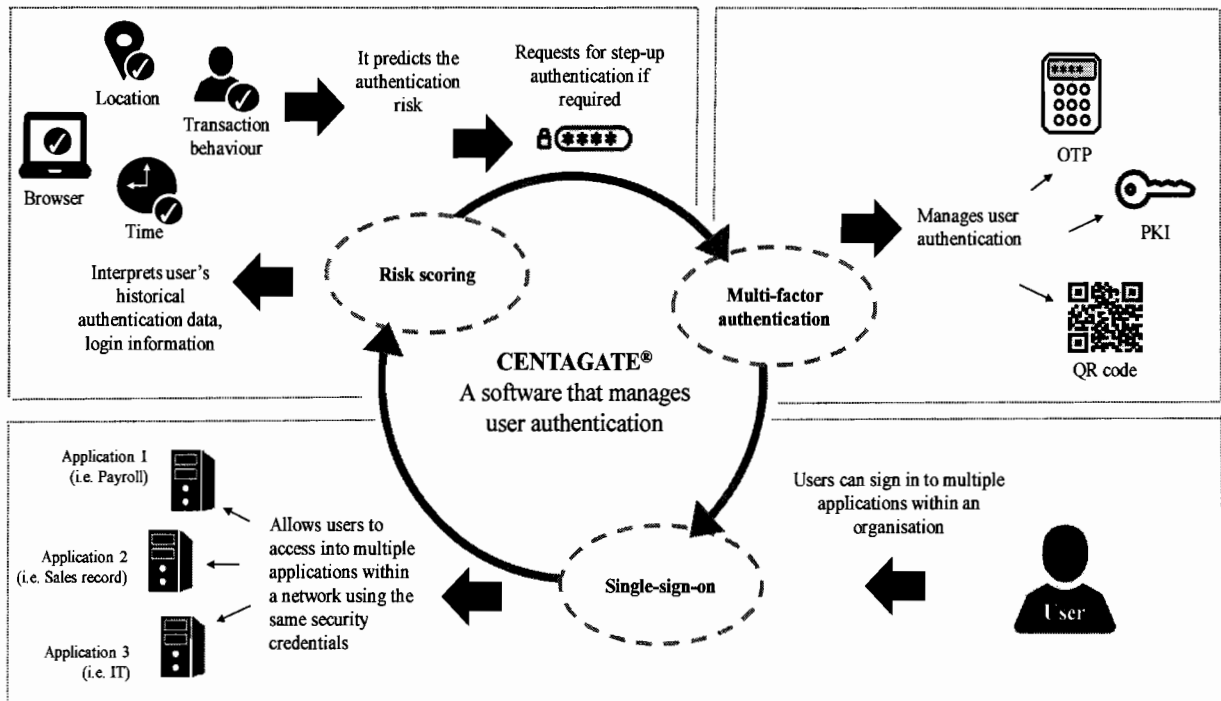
Location

Transaction behaviour

Browser

Time

It predicts the authentication risk

Requests for step-up authentication if required

****

Interprets user's historical authentication data, login information

Risk scoring

Multi-factor authentication

Manages user authentication

****

OTP

PKI

QR code

CENTAGATE®
A software that manages user authentication

Application 1
(i.e. Payroll)

Application 2
(i.e. Sales record)

Application 3
(i.e. IT)

Allows users to access into multiple applications within a network using the same security credentials

Single-sign-on

Users can sign in to multiple applications within an organisation

User